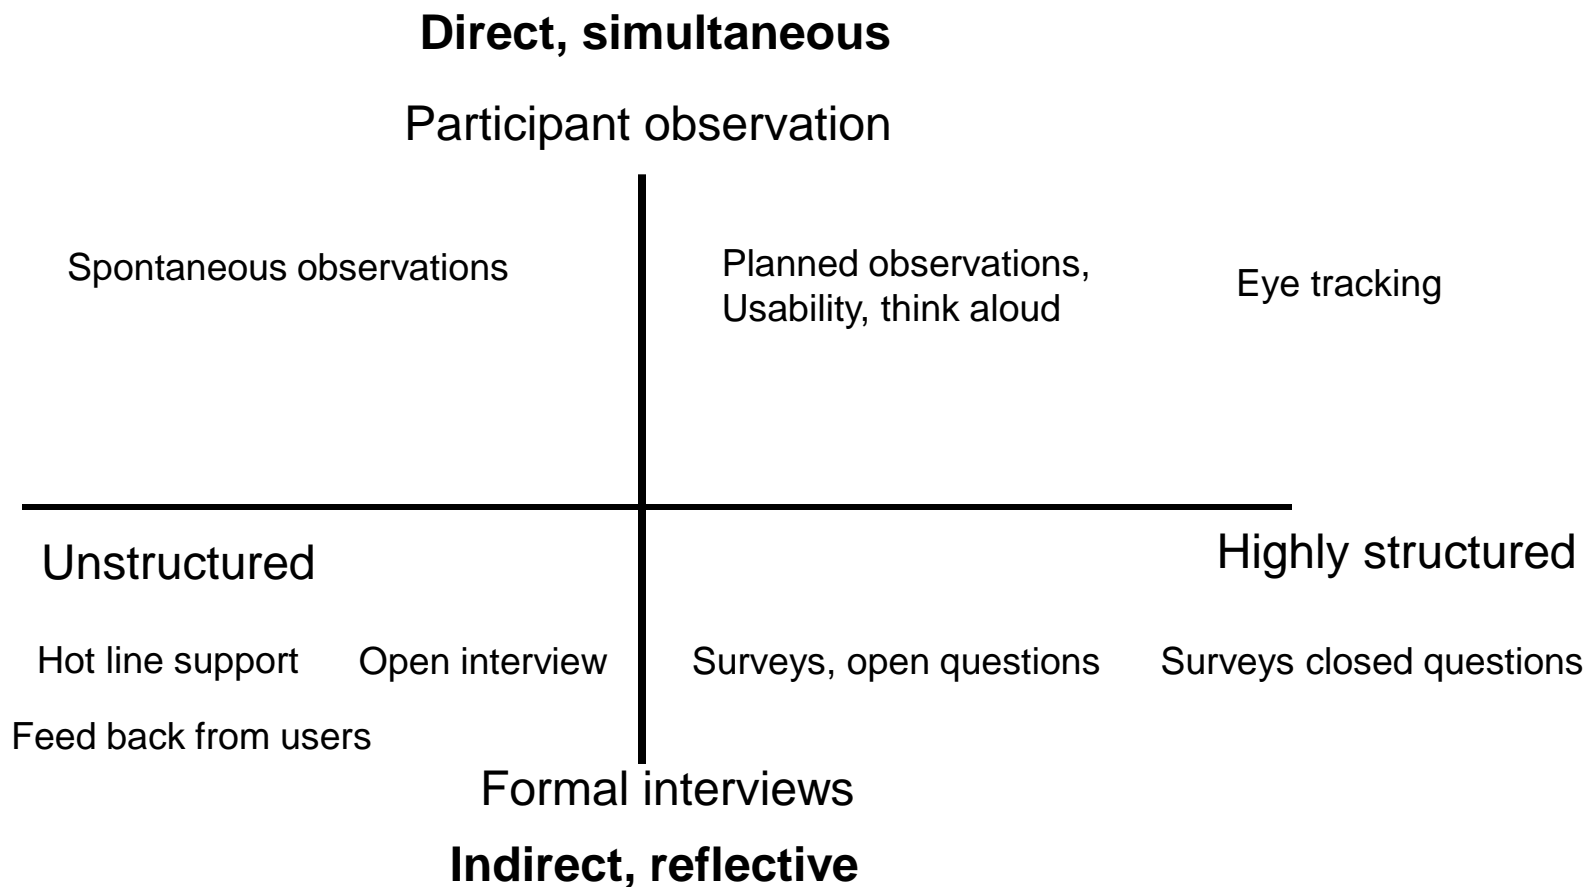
**Direct, simultaneous**

Participant observation

Spontaneous observations

Planned observations, Usability, think aloud

Eye tracking

Unstructured

Highly structured

Hot line support

Open interview

Surveys, open questions

Surveys closed questions

Feed back from users

Formal interviews

**Indirect, reflective**